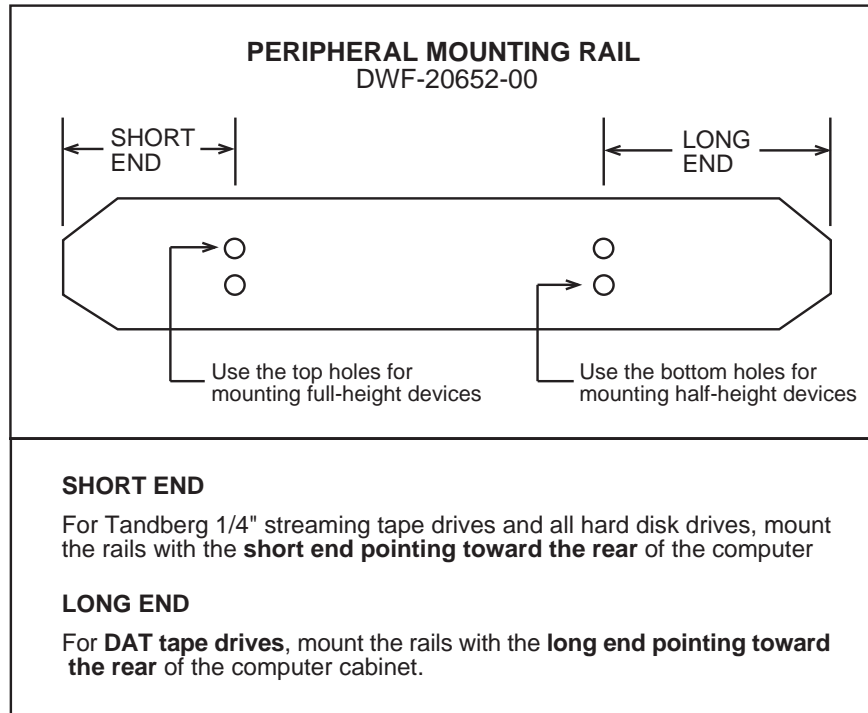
PERIPHERAL MOUNTING RAIL
DWF-20652-00

SHORT END

LONG END

Use the top holes for mounting full-height devices

Use the bottom holes for mounting half-height devices

SHORT END

For Tandberg 1/4" streaming tape drives and all hard disk drives, mount the rails with the short end pointing toward the rear of the computer

LONG END

For DAT tape drives, mount the rails with the long end pointing toward the rear of the computer cabinet.